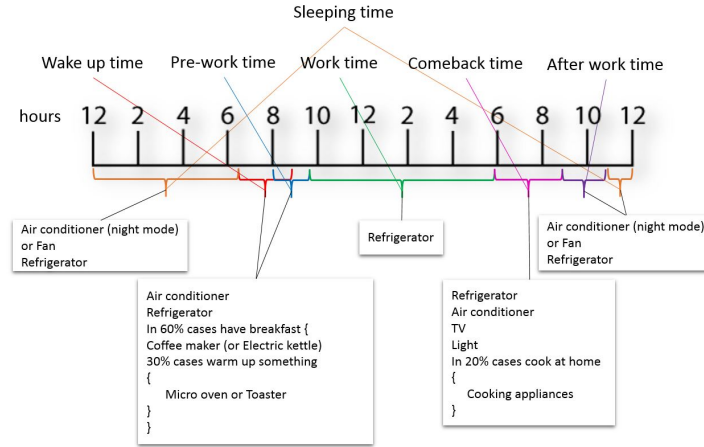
Sleeping time

Wake up time

Pre-work time

Work time

Comeback time

After work time

hours 12 2 4 6 8 10 12 2 4 6 8 10 12

Air conditioner (night mode) or Fan
Refrigerator

Refrigerator

Air conditioner (night mode) or Fan
Refrigerator

Air conditioner
Refrigerator
In 60% cases have breakfast {
Coffee maker (or Electric kettle)
30% cases warm up something
{
Micro oven or Toaster
}
}

Refrigerator
Air conditioner
TV
Light
In 20% cases cook at home
{
Cooking appliances
}